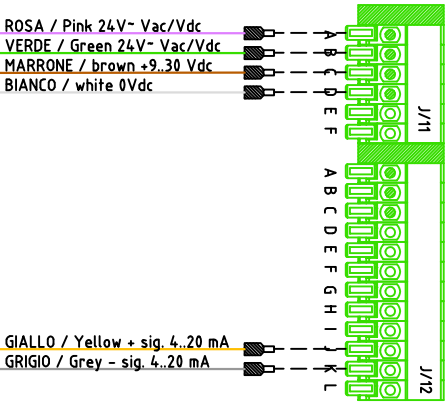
ROSA / Pink 24V~ Vac/Vdc
VERDE / Green 24V~ Vac/Vdc
MARRONE / brown +9..30 Vdc
BIANCO / white 0Vdc

A
B
C
D
E
F

J/11

A
B
C
D
E
F
G
H
I
J
K
L

J/12

GIALLO / Yellow + sig. 4..20 mA
GRIGIO / Grey - sig. 4..20 mA